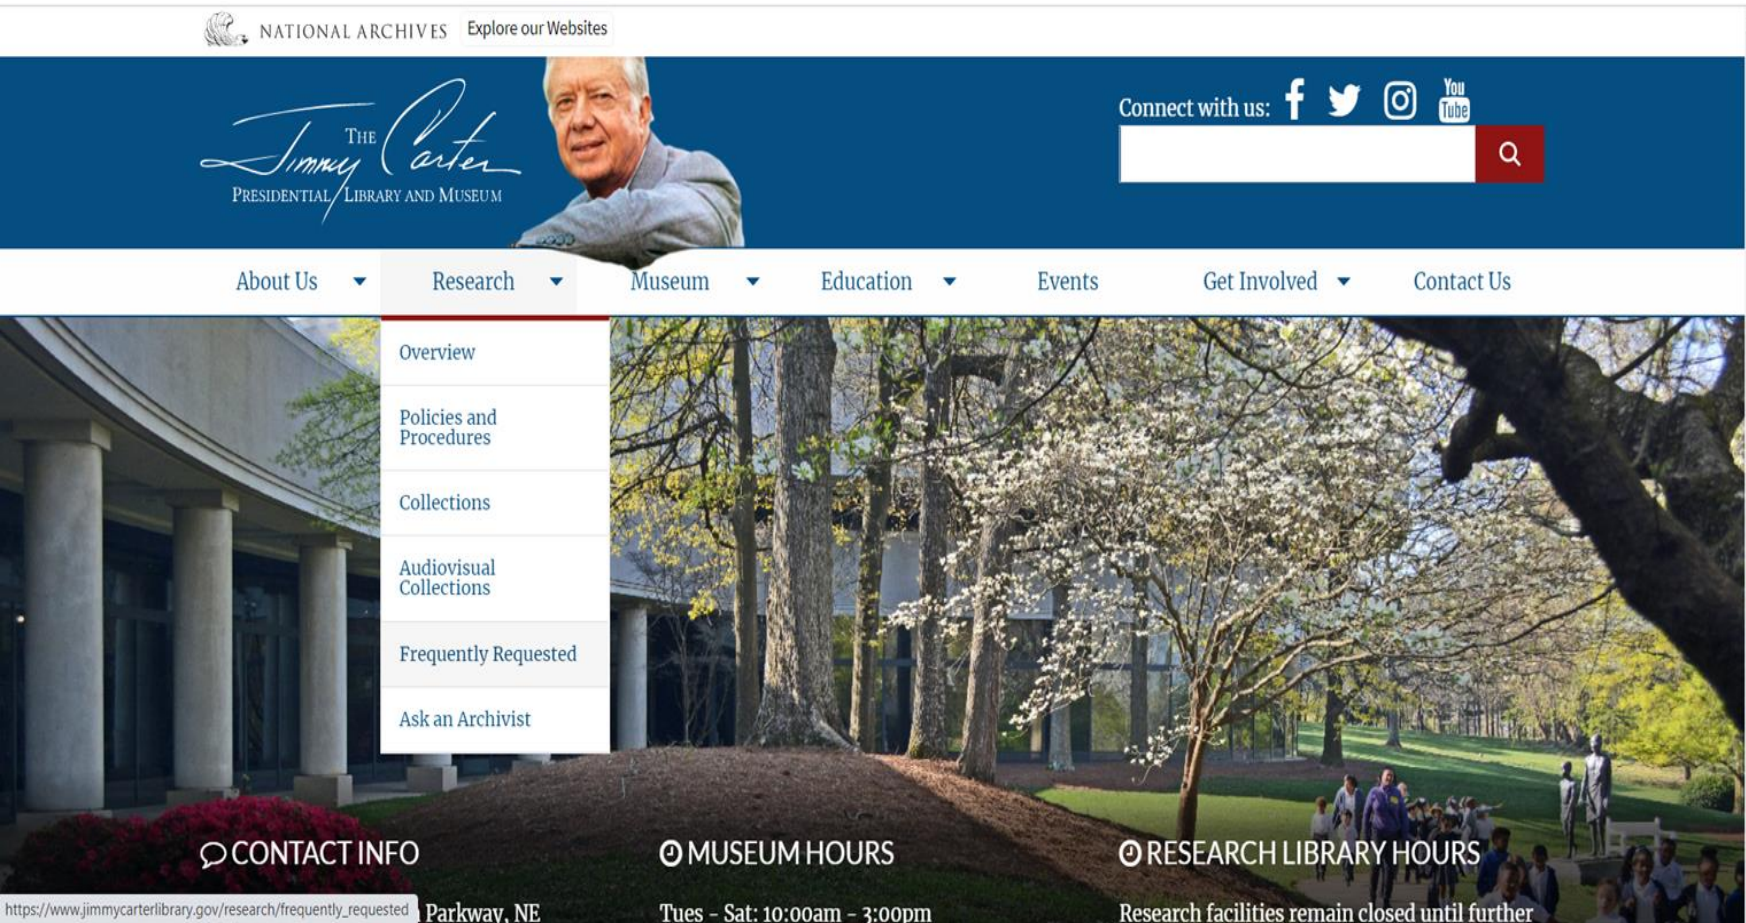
NATIONAL ARCHIVES Explore our Websites

THE Jimmy Carter PRESIDENTIAL LIBRARY AND MUSEUM

Connect with us: You Tube

About Us Research Museum Education Events Get Involved Contact Us

Overview

Policies and Procedures

Collections

Audiovisual Collections

Frequently Requested

Ask an Archivist

CONTACT INFO

MUSEUM HOURS

RESEARCH LIBRARY HOURS

https://www.jimmycarterlibrary.gov/research/frequently_requested Parkway, NE

Tues - Sat: 10:00am - 3:00pm

Research facilities remain closed until further